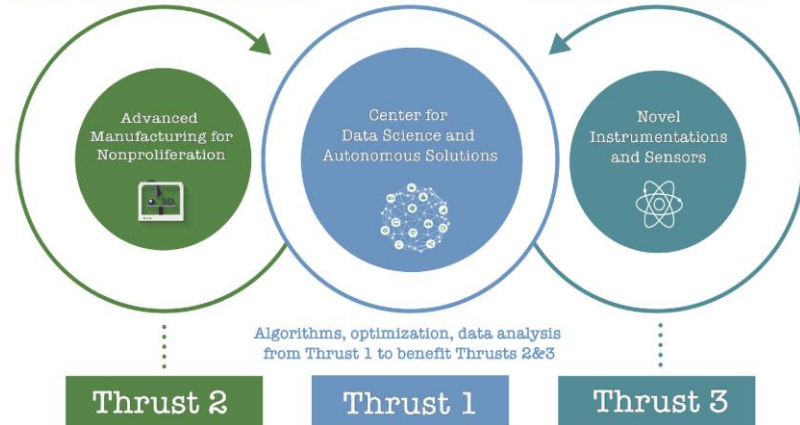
Advanced Manufacturing for Nonproliferation

Center for Data Science and Autonomous Solutions

Novel Instrumentations and Sensors

Algorithms, optimization, data analysis from Thrust 1 to benefit Thrusts 2&3

Thrust 2

Thrust 1

Thrust 3